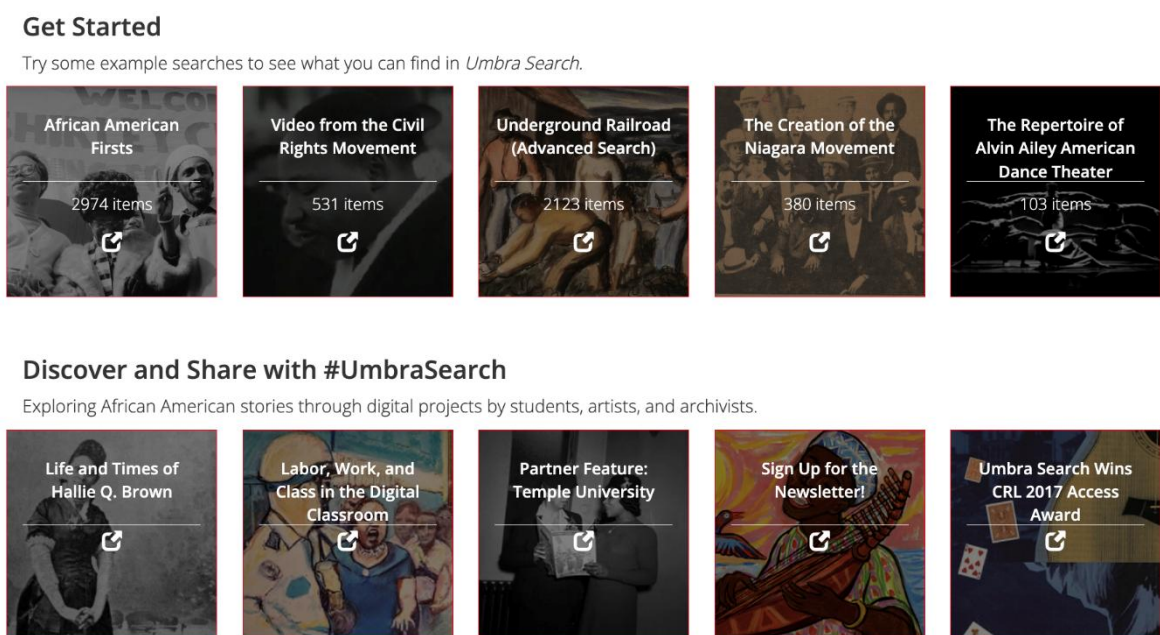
Get Started

Try some example searches to see what you can find in *Umbra Search*.

African American Firsts

2974 items

Video from the Civil Rights Movement

531 items

Underground Railroad (Advanced Search)

2123 items

The Creation of the Niagara Movement

380 items

The Repertoire of Alvin Ailey American Dance Theater

103 items

Discover and Share with #UmbraSearch

Exploring African American stories through digital projects by students, artists, and archivists.

Life and Times of Hallie Q. Brown

Labor, Work, and Class in the Digital Classroom

Partner Feature: Temple University

Sign Up for the Newsletter!

Umbra Search Wins CRL 2017 Access Award